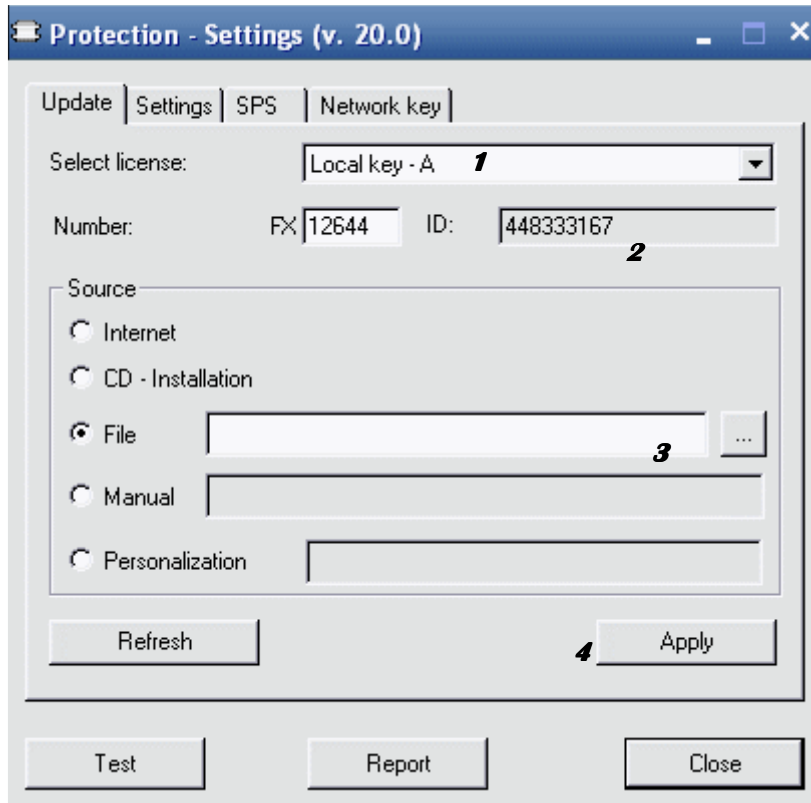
Protection - Settings (v. 20.0)

Update | Settings | SPS | Network key

Select license: Local key - A 1

Number: FX 12644 ID: 448333167 2

Source

Internet

CD - Installation

File ... 3

Manual

Personalization

Refresh

4 Apply

Test

Report

Close